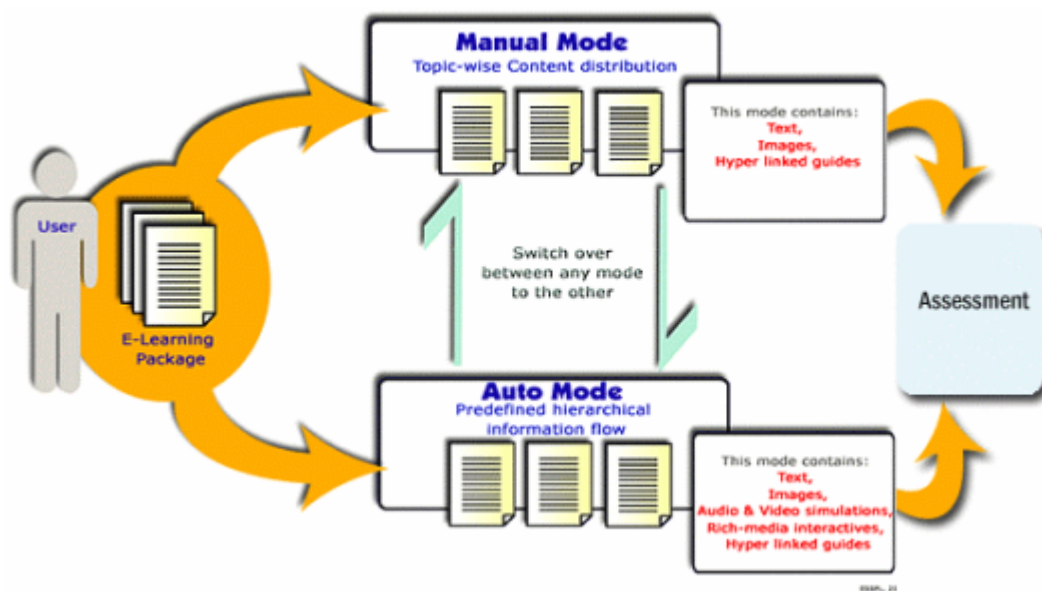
User

E-Learning Package

Manual Mode
Topic-wise Content distribution

This mode contains:
Text,
Images,
Hyper linked guides

Switch over between any mode to the other

Auto Mode
Predefined hierarchical information flow

This mode contains:
Text,
Images,
Audio & Video simulations,
Rich-media interactives,
Hyper linked guides

Assessment